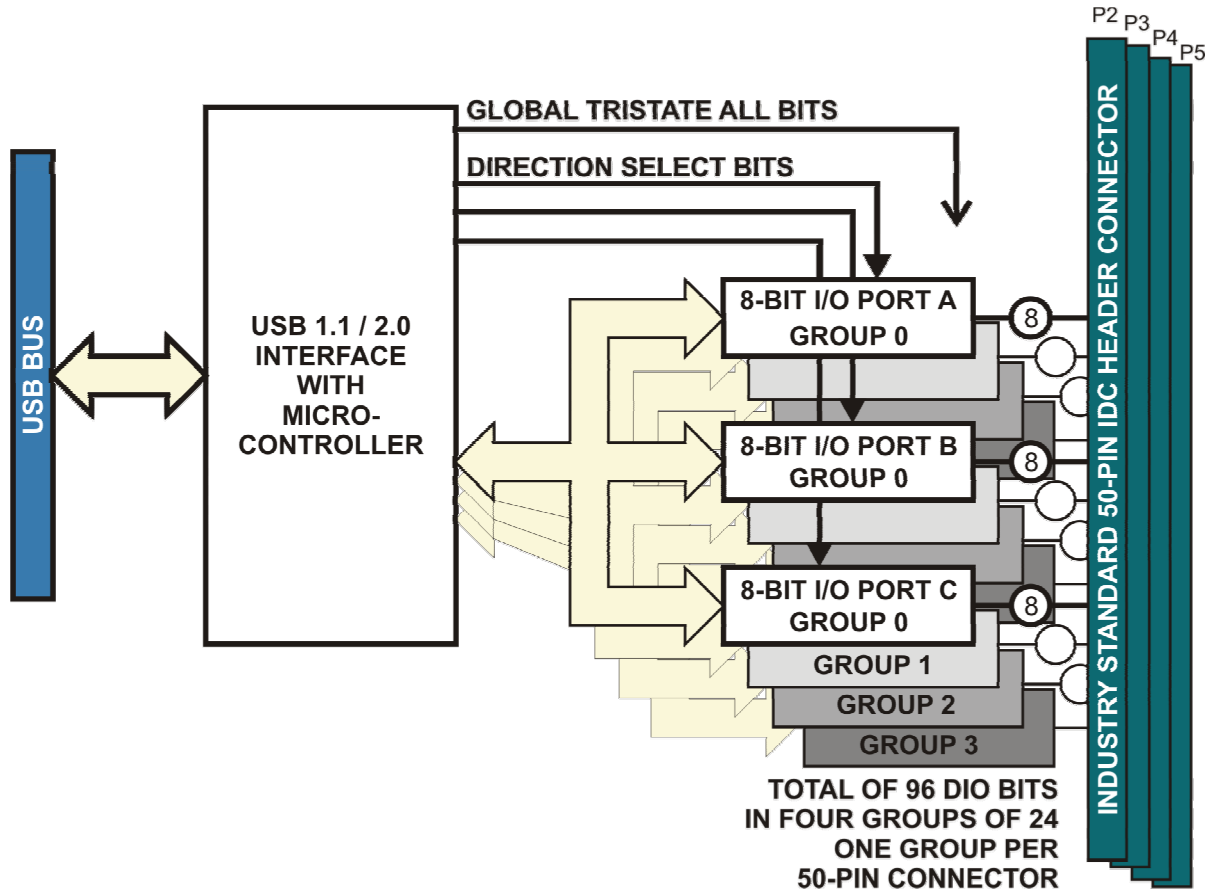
P2 P3 P4 P5

GLOBAL TRISTATE ALL BITS

DIRECTION SELECT BITS

USB BUS

USB 1.1 / 2.0 INTERFACE WITH MICRO-CONTROLLER

8-BIT I/O PORT A GROUP 0

8

8-BIT I/O PORT B GROUP 0

8

8-BIT I/O PORT C GROUP 0

8

GROUP 1

GROUP 2

GROUP 3

TOTAL OF 96 DIO BITS IN FOUR GROUPS OF 24 ONE GROUP PER 50-PIN CONNECTOR

INDUSTRY STANDARD 50-PIN IDC HEADER CONNECTOR